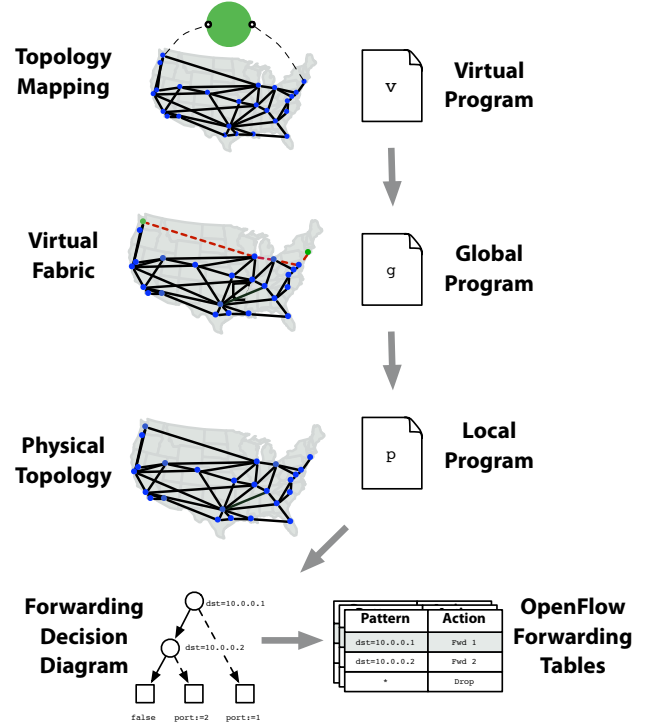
Topology Mapping

v

Virtual Program

Virtual Fabric

g

Global Program

Physical Topology

p

Local Program

Forwarding Decision Diagram

dst=10.0.0.1

dst=10.0.0.2

false

port:=2

port:=1

| Pattern | Action |
|---|---|
| dst=10.0.0.1 | Fwd 1 |
| dst=10.0.0.2 | Fwd 2 |
| * | Drop |

OpenFlow Forwarding Tables